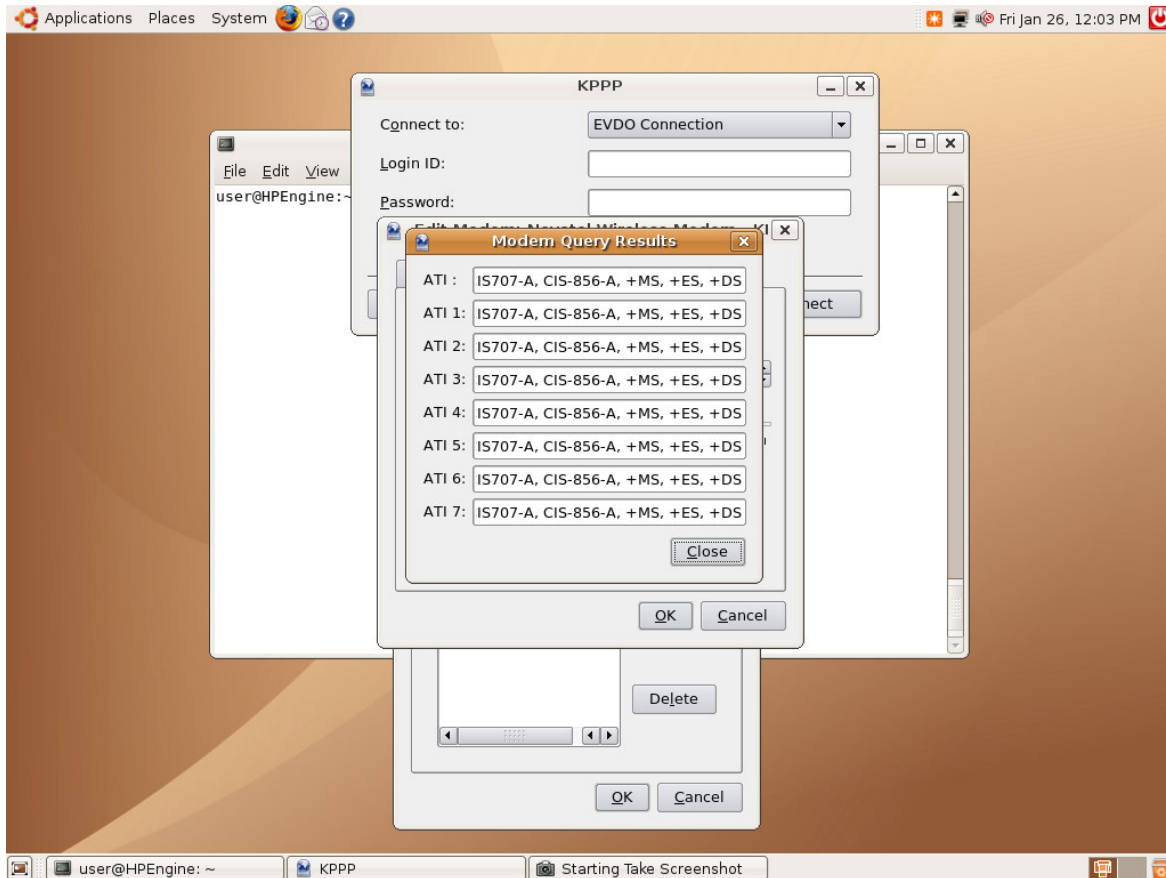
Applications Places System

Fri Jan 26, 12:03 PM

KPPP

Connect to: EVDO Connection

Login ID:

Password:

File Edit View

user@HPEngine:~

Edit Modem: Novatel Wireless Modem - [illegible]

Modem Query Results

ATI : IS707-A, CIS-856-A, +MS, +ES, +DS

ATI 1: IS707-A, CIS-856-A, +MS, +ES, +DS

ATI 2: IS707-A, CIS-856-A, +MS, +ES, +DS

ATI 3: IS707-A, CIS-856-A, +MS, +ES, +DS

ATI 4: IS707-A, CIS-856-A, +MS, +ES, +DS

ATI 5: IS707-A, CIS-856-A, +MS, +ES, +DS

ATI 6: IS707-A, CIS-856-A, +MS, +ES, +DS

ATI 7: IS707-A, CIS-856-A, +MS, +ES, +DS

Close

nect

OK Cancel

Delete

OK Cancel

user@HPEngine: ~

KPPP

Starting Take Screenshot